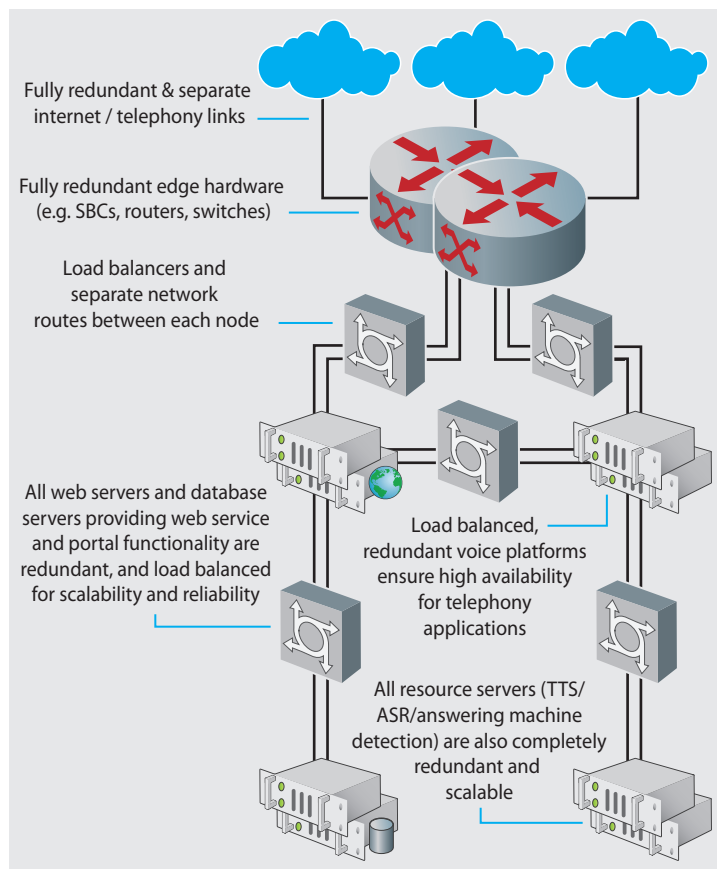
Fully redundant & separate internet / telephony links

Fully redundant edge hardware (e.g. SBCs, routers, switches)

Load balancers and separate network routes between each node

All web servers and database servers providing web service and portal functionality are redundant, and load balanced for scalability and reliability

Load balanced, redundant voice platforms ensure high availability for telephony applications

All resource servers (TTS/ ASR/answering machine detection) are also completely redundant and scalable